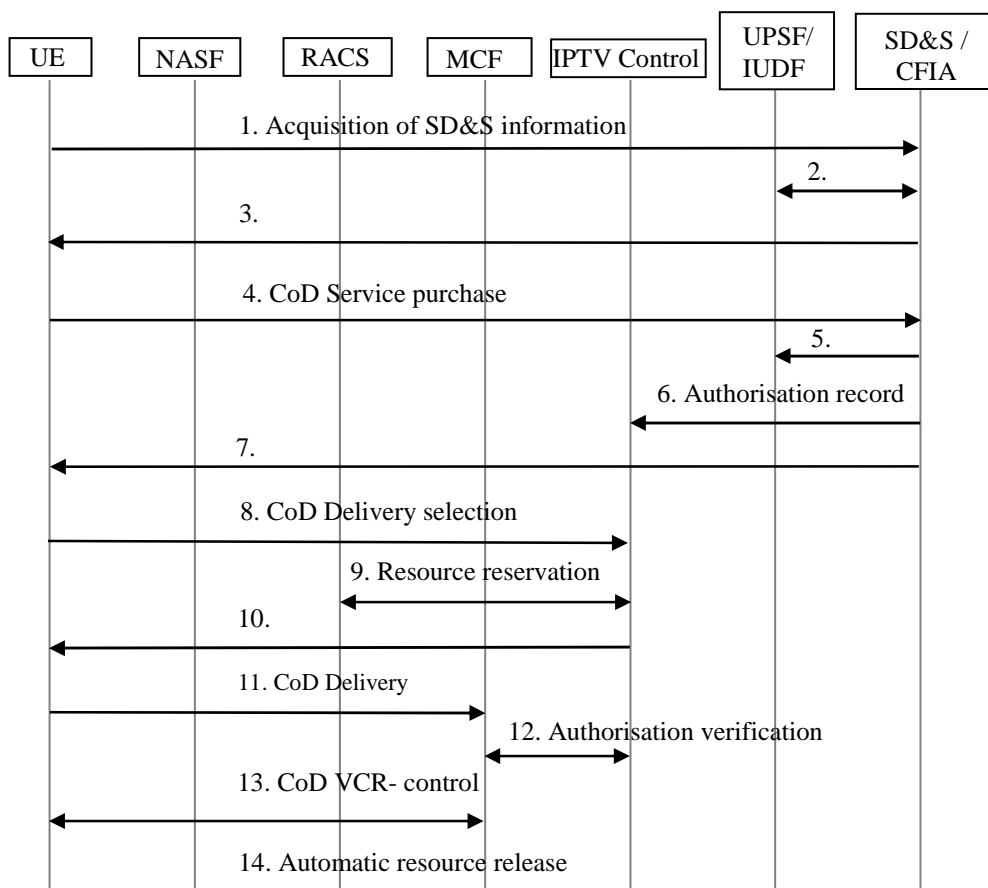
UE

NASF

RACS

MCF

IPTV Control

UPSF/ IUDF

SD&S / CFIA

1. Acquisition of SD&S information

2.

3.

4. CoD Service purchase

5.

6. Authorisation record

7.

8. CoD Delivery selection

9. Resource reservation

10.

11. CoD Delivery

12. Authorisation verification

13. CoD VCR- control

14. Automatic resource release